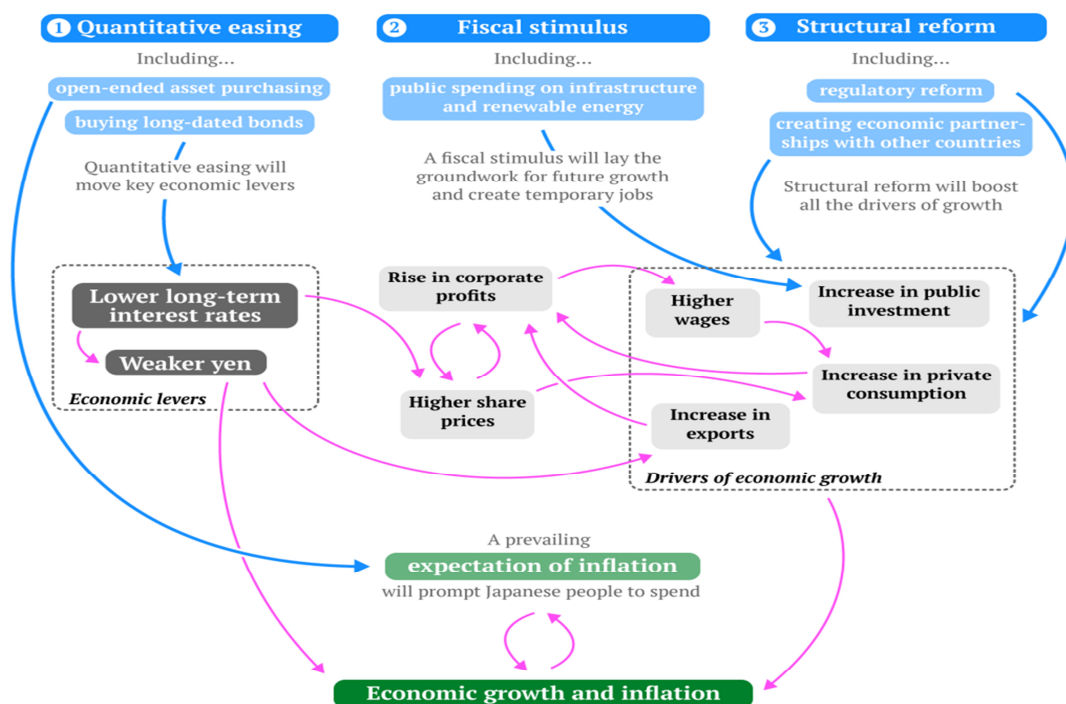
1 Quantitative easing

Including...

open-ended asset purchasing

buying long-dated bonds

Quantitative easing will move key economic levers

2 Fiscal stimulus

Including...

public spending on infrastructure and renewable energy

A fiscal stimulus will lay the groundwork for future growth and create temporary jobs

3 Structural reform

Including...

regulatory reform

creating economic partnerships with other countries

Structural reform will boost all the drivers of growth

Lower long-term interest rates

Weaker yen

Economic levers

Rise in corporate profits

Higher share prices

Higher wages

Increase in public investment

Increase in private consumption

Increase in exports

Drivers of economic growth

A prevailing

expectation of inflation

will prompt Japanese people to spend

Economic growth and inflation